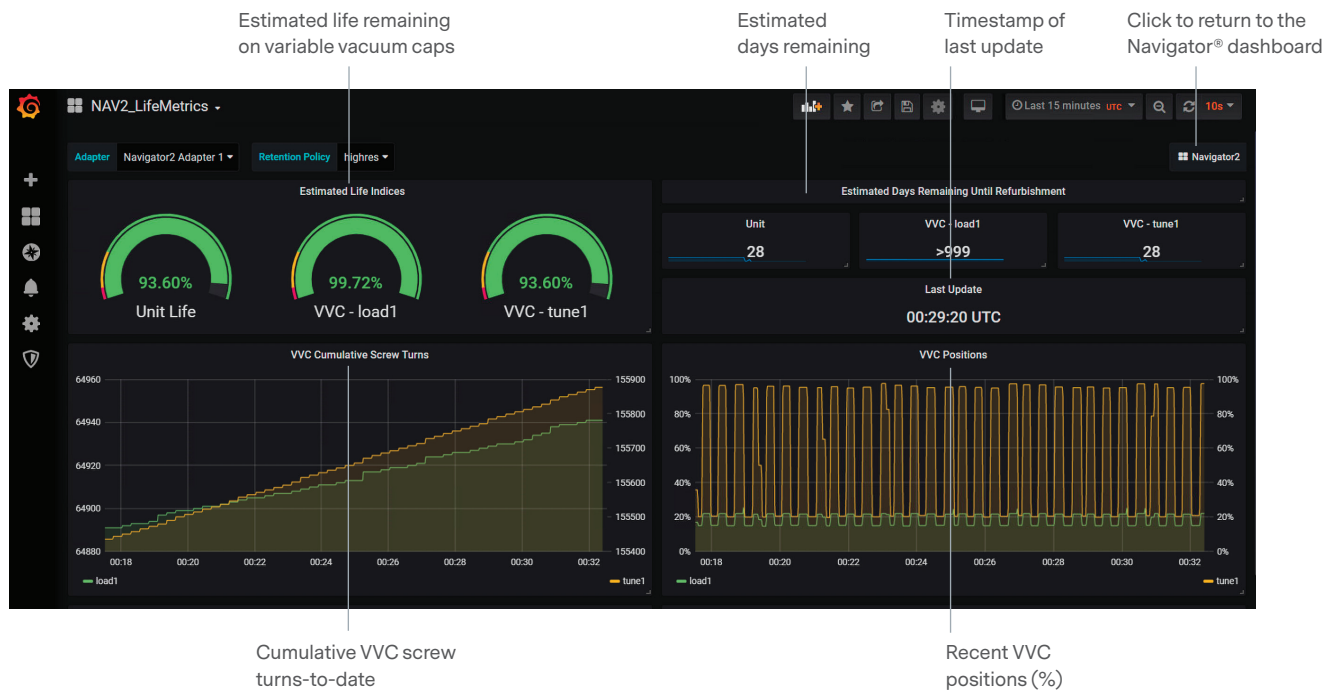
Estimated life remaining on variable vacuum caps

Estimated days remaining

Timestamp of last update

Click to return to the Navigator® dashboard

NAV2_LifeMetrics

Last 15 minutes UTC

10s

Adapter Navigator2 Adapter 1

Retention Policy highres

Navigator2

Estimated Life Indices

93.60%
Unit Life

99.72%
VVC - load1

93.60%
VVC - tune1

Estimated Days Remaining Until Refurbishment

| Unit | VVC - load1 | VVC - tune1 |
|---|---|---|
| 28 | >999 | 28 |

Last Update
00:29:20 UTC

VVC Cumulative Screw Turns

64960
64940
64920
64900
64880

155900
155800
155700
155600
155500
155400

00:18 00:20 00:22 00:24 00:26 00:28 00:30 00:32

load1
tune1

VVC Positions

100%
80%
60%
40%
20%
0%

00:18 00:20 00:22 00:24 00:26 00:28 00:30 00:32

load1
tune1

Cumulative VVC screw turns-to-date

Recent VVC positions (%)